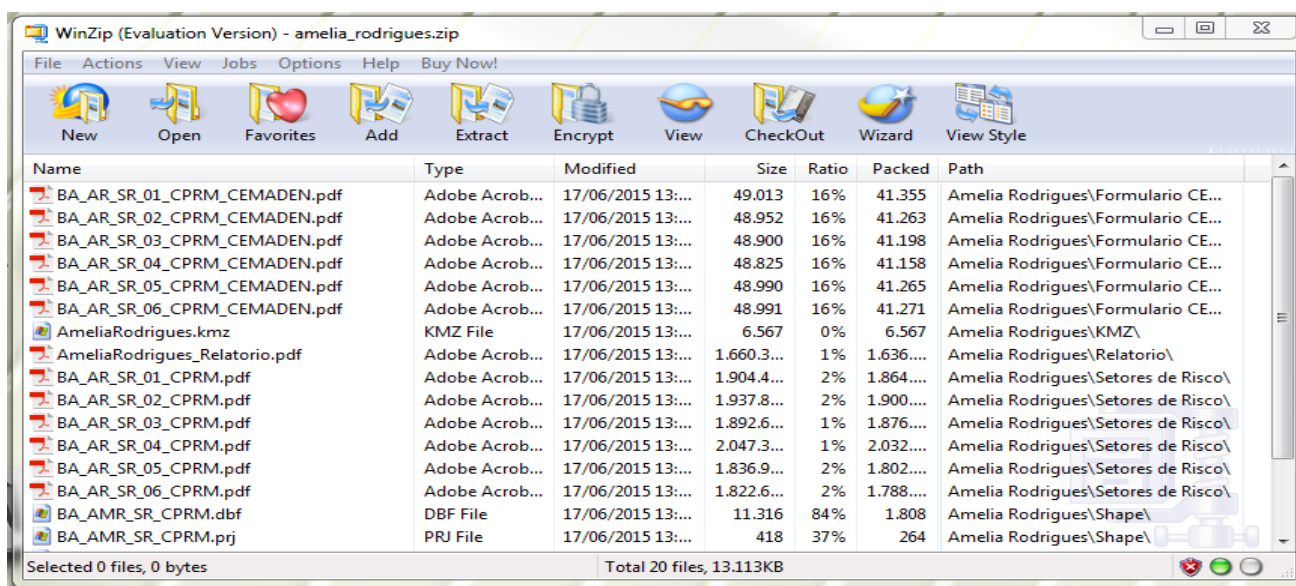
WinZip (Evaluation Version) - amelia_rodrigues.zip

File Actions View Jobs Options Help Buy Now!

New Open Favorites Add Extract Encrypt View CheckOut Wizard View Style

| Name | Type | Modified | Size | Ratio | Packed | Path |
|---|---|---|---|---|---|---|
| BA_AR_SR_01_CPRM_CEMADEN.pdf | Adobe Acrob... | 17/06/2015 13:... | 49.013 | 16% | 41.355 | Amelia Rodrigues\Formulario CE... |
| BA_AR_SR_02_CPRM_CEMADEN.pdf | Adobe Acrob... | 17/06/2015 13:... | 48.952 | 16% | 41.263 | Amelia Rodrigues\Formulario CE... |
| BA_AR_SR_03_CPRM_CEMADEN.pdf | Adobe Acrob... | 17/06/2015 13:... | 48.900 | 16% | 41.198 | Amelia Rodrigues\Formulario CE... |
| BA_AR_SR_04_CPRM_CEMADEN.pdf | Adobe Acrob... | 17/06/2015 13:... | 48.825 | 16% | 41.158 | Amelia Rodrigues\Formulario CE... |
| BA_AR_SR_05_CPRM_CEMADEN.pdf | Adobe Acrob... | 17/06/2015 13:... | 48.990 | 16% | 41.265 | Amelia Rodrigues\Formulario CE... |
| BA_AR_SR_06_CPRM_CEMADEN.pdf | Adobe Acrob... | 17/06/2015 13:... | 48.991 | 16% | 41.271 | Amelia Rodrigues\Formulario CE... |
| AmeliaRodrigues.kmz | KMZ File | 17/06/2015 13:... | 6.567 | 0% | 6.567 | Amelia Rodrigues\KMZ\ |
| AmeliaRodrigues_Relatorio.pdf | Adobe Acrob... | 17/06/2015 13:... | 1.660.3... | 1% | 1.636.... | Amelia Rodrigues\Relatorio\ |
| BA_AR_SR_01_CPRM.pdf | Adobe Acrob... | 17/06/2015 13:... | 1.904.4... | 2% | 1.864.... | Amelia Rodrigues\Setores de Risco\ |
| BA_AR_SR_02_CPRM.pdf | Adobe Acrob... | 17/06/2015 13:... | 1.937.8... | 2% | 1.900.... | Amelia Rodrigues\Setores de Risco\ |
| BA_AR_SR_03_CPRM.pdf | Adobe Acrob... | 17/06/2015 13:... | 1.892.6... | 1% | 1.876.... | Amelia Rodrigues\Setores de Risco\ |
| BA_AR_SR_04_CPRM.pdf | Adobe Acrob... | 17/06/2015 13:... | 2.047.3... | 1% | 2.032.... | Amelia Rodrigues\Setores de Risco\ |
| BA_AR_SR_05_CPRM.pdf | Adobe Acrob... | 17/06/2015 13:... | 1.836.9... | 2% | 1.802.... | Amelia Rodrigues\Setores de Risco\ |
| BA_AR_SR_06_CPRM.pdf | Adobe Acrob... | 17/06/2015 13:... | 1.822.6... | 2% | 1.788.... | Amelia Rodrigues\Setores de Risco\ |
| BA_AMR_SR_CPRM.dbf | DBF File | 17/06/2015 13:... | 11.316 | 84% | 1.808 | Amelia Rodrigues\Shape\ |
| BA_AMR_SR_CPRM.prj | PRJ File | 17/06/2015 13:... | 418 | 37% | 264 | Amelia Rodrigues\Shape\ |

Selected 0 files, 0 bytes Total 20 files, 13.113KB